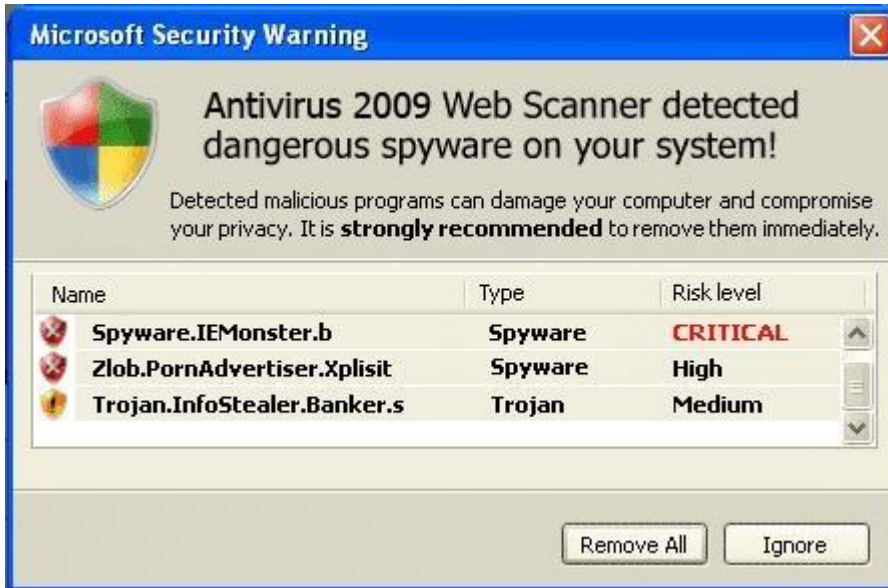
Microsoft Security Warning

Antivirus 2009 Web Scanner detected dangerous spyware on your system!

Detected malicious programs can damage your computer and compromise your privacy. It is **strongly recommended** to remove them immediately.

| Name | Type | Risk level |
|---|---|---|
| Spyware.IEMonster.b | Spyware | CRITICAL |
| Zlob.PornAdvertiser.Xplisit | Spyware | High |
| Trojan.InfoStealer.Banker.s | Trojan | Medium |

Remove All Ignore